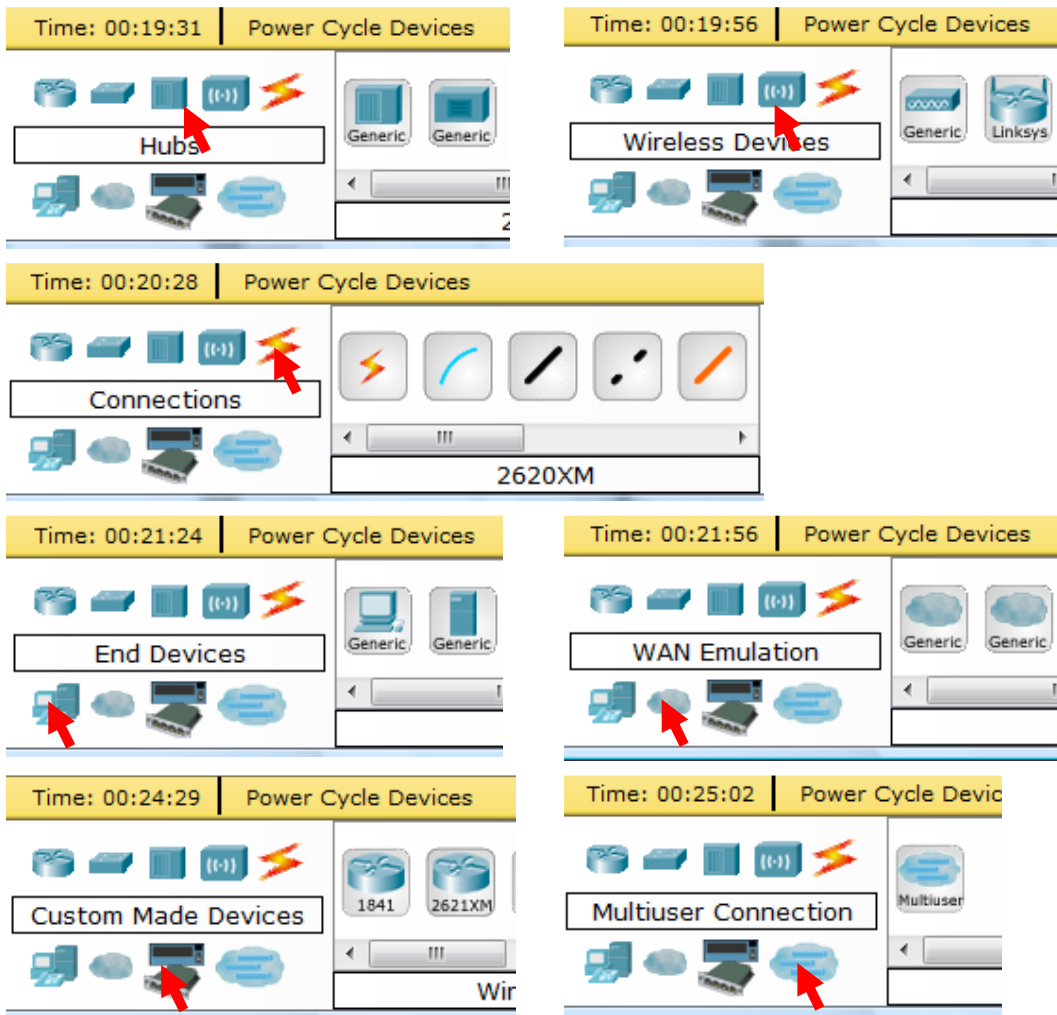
Time: 00:19:31 | Power Cycle Devices

Hubs

Generic Generic

2

Time: 00:19:56 | Power Cycle Devices

Wireless Devices

Generic Linksys

Time: 00:20:28 | Power Cycle Devices

Connections

2620XM

Time: 00:21:24 | Power Cycle Devices

End Devices

Generic Generic

Time: 00:21:56 | Power Cycle Devices

WAN Emulation

Generic Generic

Time: 00:24:29 | Power Cycle Devices

Custom Made Devices

1841 2621XM

Wir

Time: 00:25:02 | Power Cycle Devic

Multiuser Connection

Multiuser